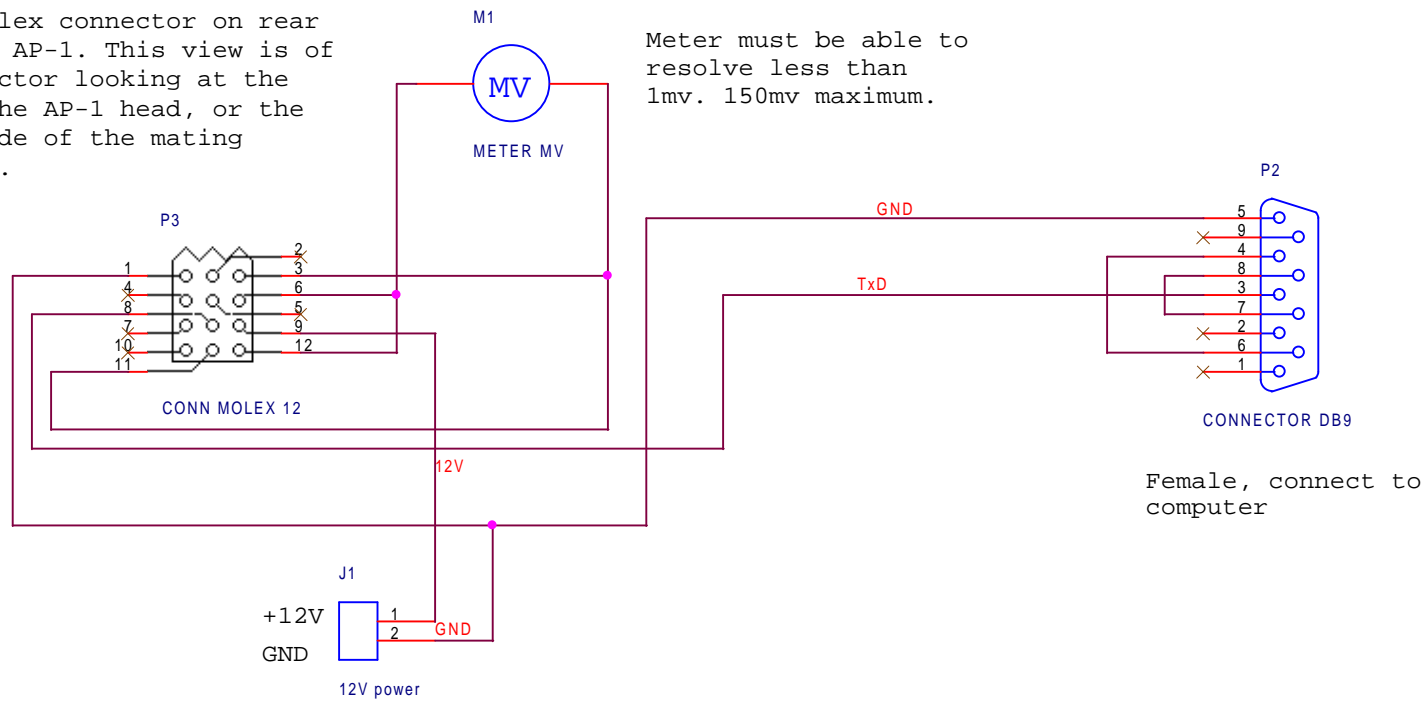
lex connector on rear AP-1. This view is of ctor looking at the he AP-1 head, or the de of the mating .

M1

MV

METER MV

Meter must be able to resolve less than 1mv. 150mv maximum.

P3

1
4
8
7
10
11

2
3
6
5
9
12

CONN MOLEX 12

GND

TxD

P2

5
9
4
8
3
7
2
6
1

CONNECTOR DB9

Female, connect to computer

12V

J1

+12V
GND

1
2

GND

12V power